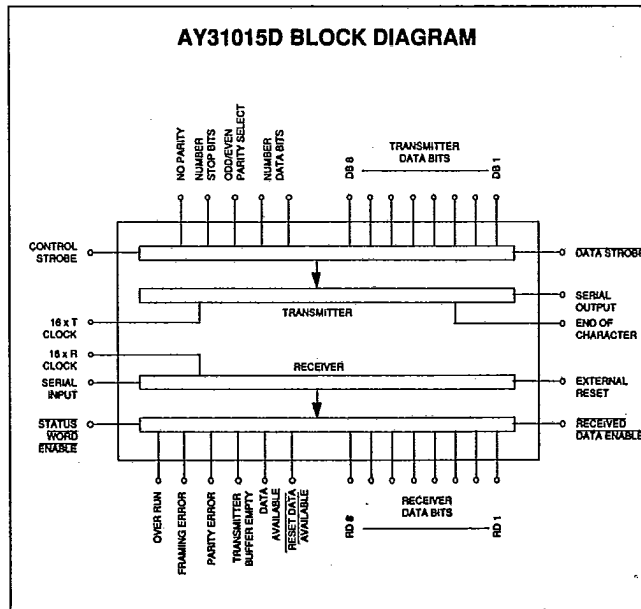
AY31015D BLOCK DIAGRAM

NO PARITY
NUMBER STOP BITS
ODD/EVEN PARITY SELECT
NUMBER DATA BITS

TRANSMITTER DATA BITS
DB 8
DB 1

CONTROL STROBE
DATA STROBE

TRANSMITTER
SERIAL OUTPUT
16 x T CLOCK
END OF CHARACTER

16 x R CLOCK
RECEIVER
SERIAL INPUT
EXTERNAL RESET

STATUS WORD ENABLE
RECEIVED DATA ENABLE

OVER RUN
FRAMING ERROR
PARITY ERROR
TRANSMITTER BUFFER EMPTY
DATA AVAILABLE
RESET DATA AVAILABLE

RD 8
RECEIVER DATA BITS
RD 1